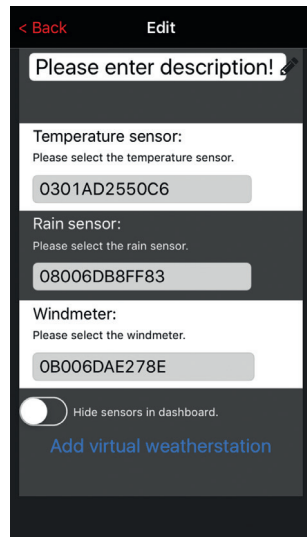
< Back
Edit

Please enter description!

Temperature sensor:
Please select the temperature sensor.

0301AD2550C6

Rain sensor:
Please select the rain sensor.

08006DB8FF83

Windmeter:
Please select the windmeter.

0B006DAE278E

Hide sensors in dashboard.

Add virtual weatherstation